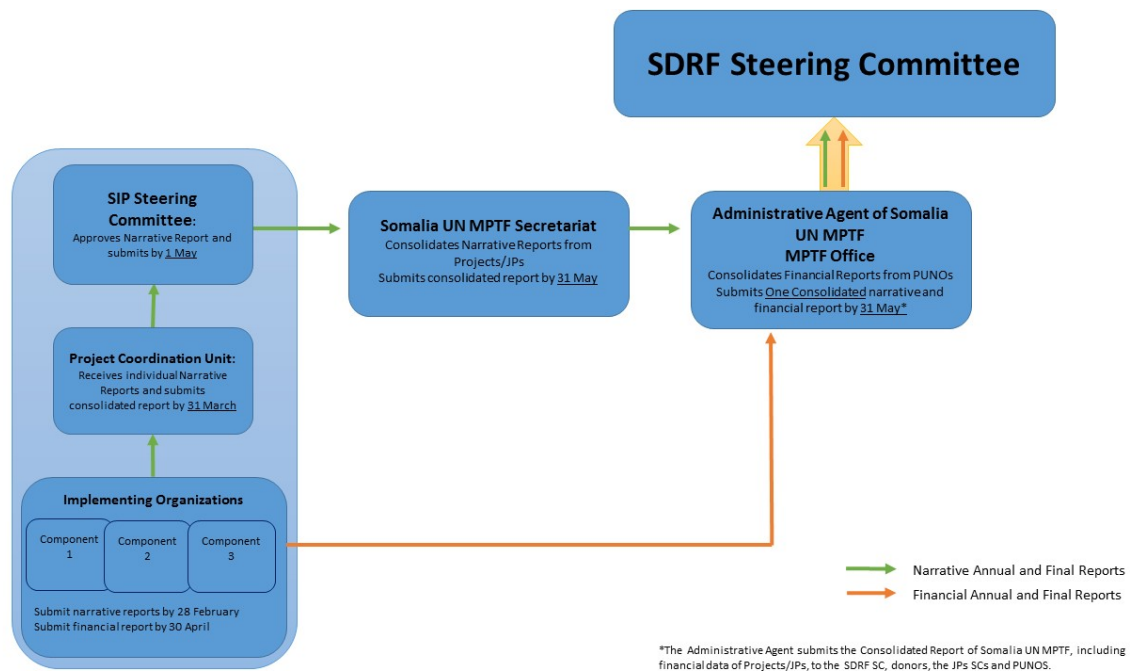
SDRF Steering Committee

SIP Steering Committee:
Approves Narrative Report and submits by 1 May

Project Coordination Unit:
Receives individual Narrative Reports and submits consolidated report by 31 March

Implementing Organizations

Component 1

Component 2

Component 3

Submit narrative reports by 28 February
Submit financial report by 30 April

Somalia UN MPTF Secretariat
Consolidates Narrative Reports from Projects/JPs
Submits consolidated report by 31 May

Administrative Agent of Somalia UN MPTF
MPTF Office
Consolidates Financial Reports from PUNOs
Submits One Consolidated narrative and financial report by 31 May*

Narrative Annual and Final Reports
Financial Annual and Final Reports

*The Administrative Agent submits the Consolidated Report of Somalia UN MPTF, including financial data of Projects/JPs, to the SDRF SC, donors, the JPs SCs and PUNOS.